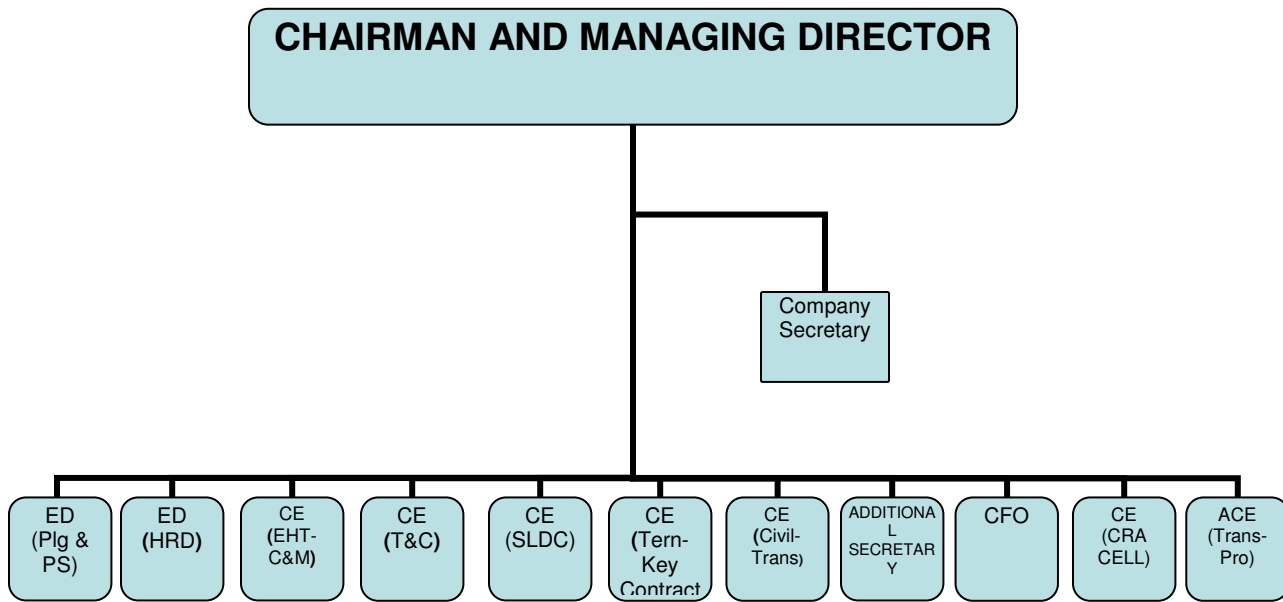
CHAIRMAN AND MANAGING DIRECTOR

Company Secretary

ED (Plg & PS)

ED (HRD)

CE (EHT-C&M)

CE (T&C)

CE (SLDC)

CE (Tern-Key Contract

CE (Civil-Trans)

ADDITIONAL SECRETARY

CFO

CE (CRA CELL)

ACE (Trans-Pro)